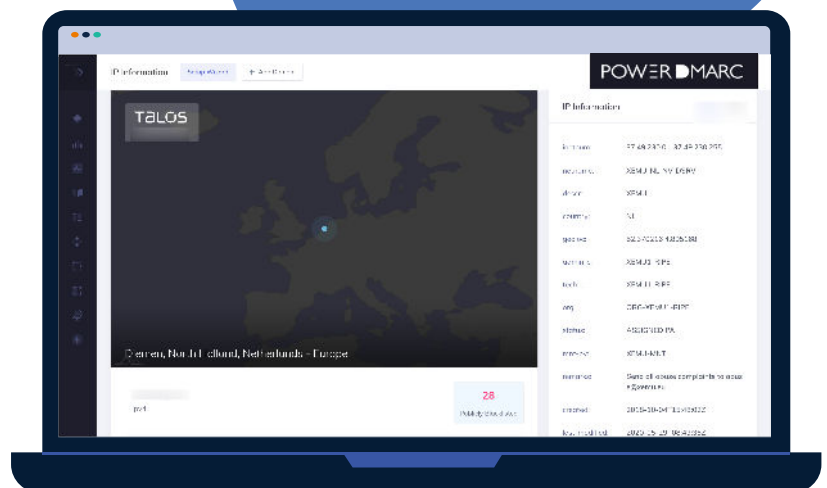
IP Information

+ Add Domain

POWERDMARC

TALOS

Diemen, North Holland, Netherlands - Europe

28

IP Information

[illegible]

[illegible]

descr

country

geoloc

remarks

tech

org

status

mnt-by

remarks

created

last-modified

Send all abuse complaints to abuse@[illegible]